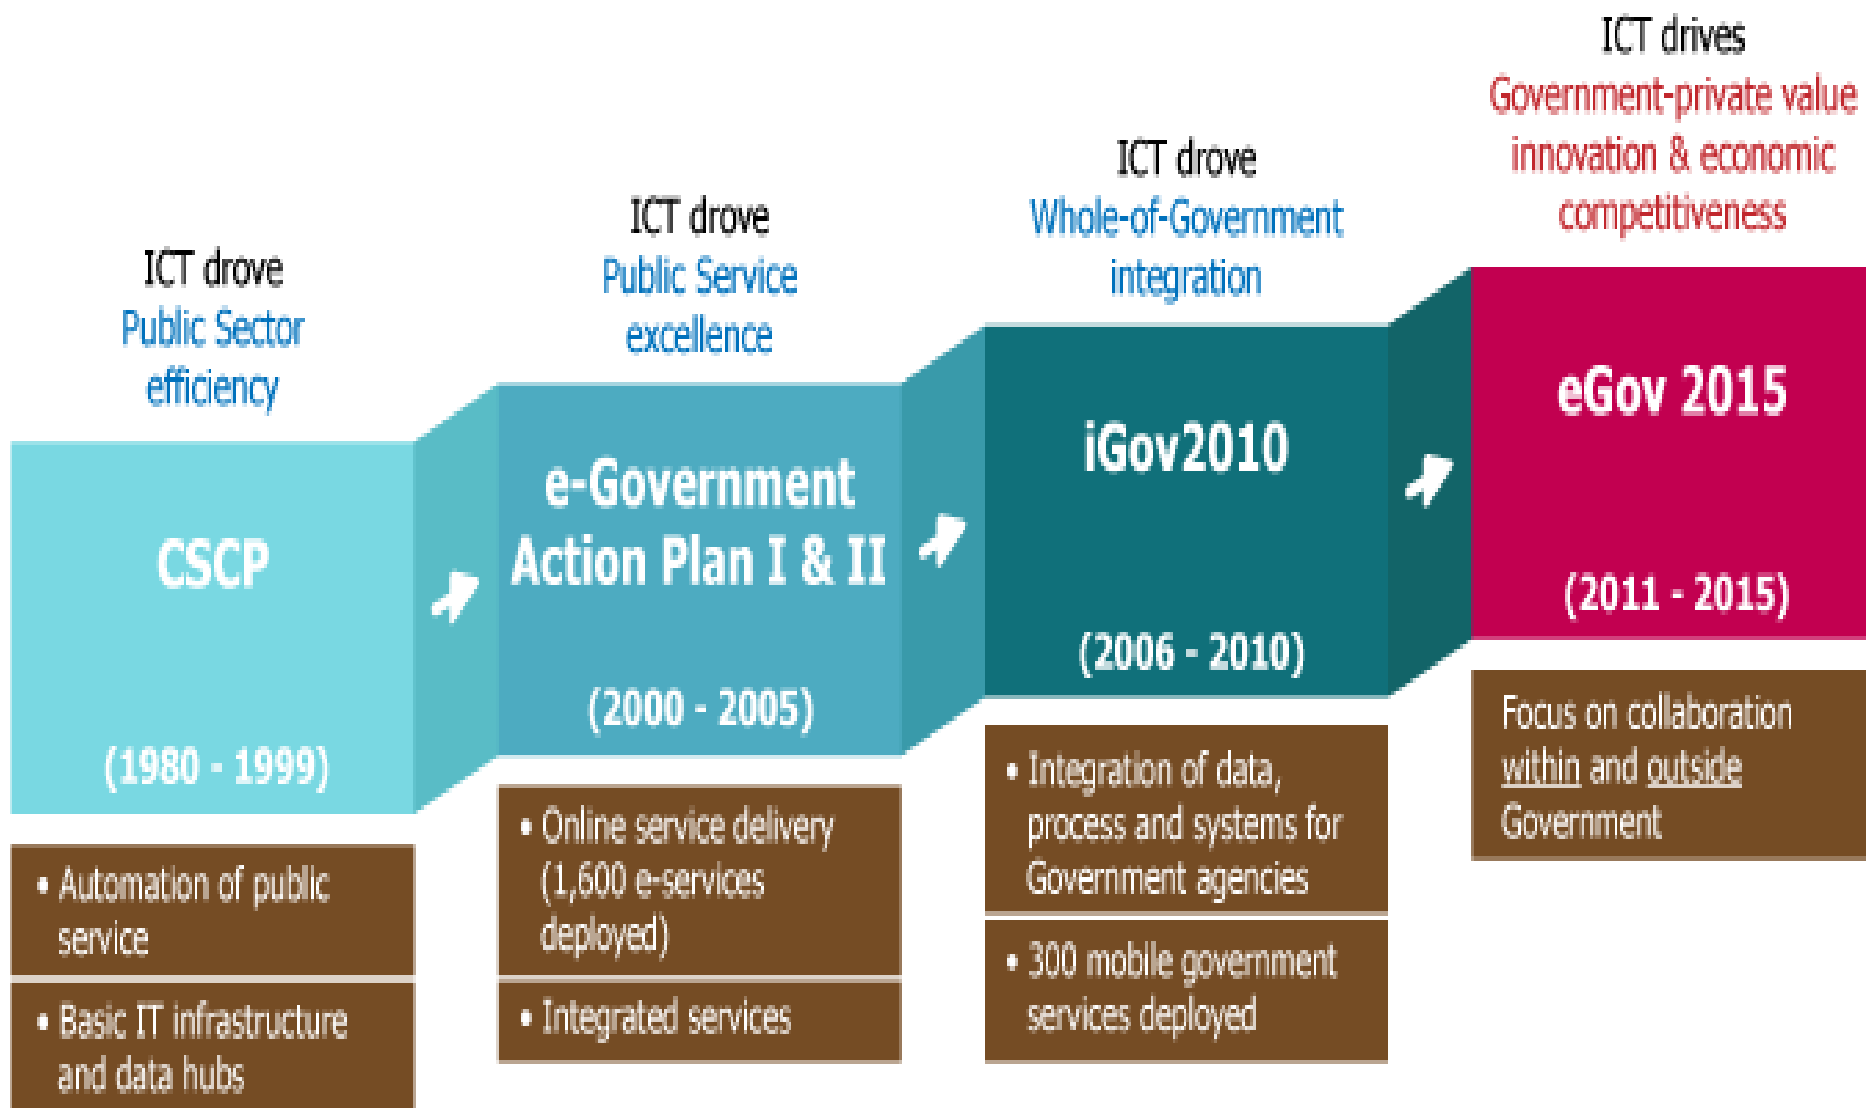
ICT drove
Public Sector efficiency

CSCP

(1980 - 1999)

• Automation of public service

• Basic IT infrastructure and data hubs

ICT drove
Public Service excellence

e-Government Action Plan I & II

(2000 - 2005)

• Online service delivery (1,600 e-services deployed)

• Integrated services

ICT drove
Whole-of-Government integration

iGov2010

(2006 - 2010)

• Integration of data, process and systems for Government agencies

• 300 mobile government services deployed

ICT drives
Government-private value innovation & economic competitiveness

eGov 2015

(2011 - 2015)

Focus on collaboration within and outside Government